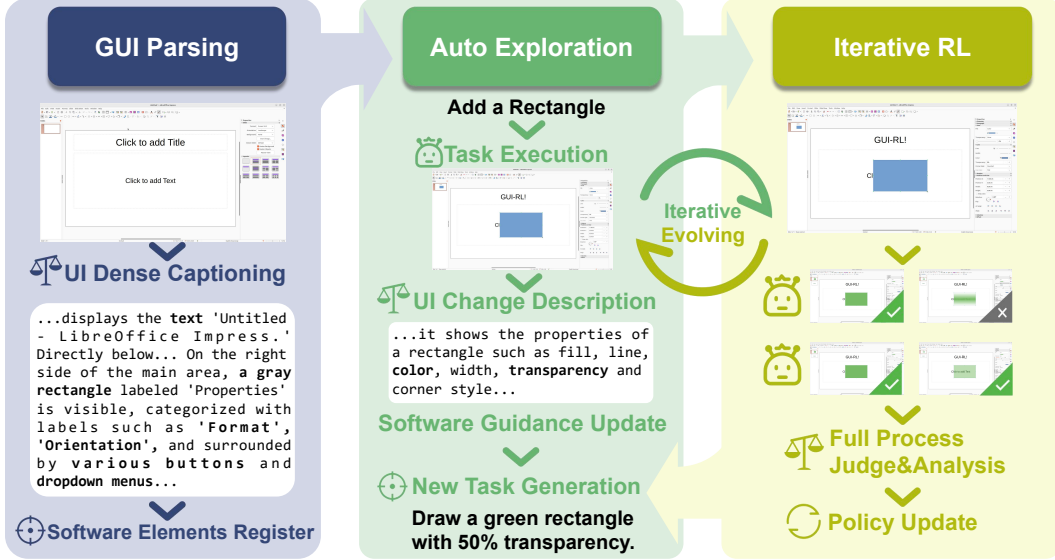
GUI Parsing

Click to add Title

Click to add Text

UI Dense Captioning

...displays the **text** 'Untitled - LibreOffice Impress.' Directly below... On the right side of the main area, **a gray rectangle** labeled 'Properties' is visible, categorized with labels such as **'Format'**, **'Orientation'**, and surrounded by **various buttons** and **dropdown menus**...

Software Elements Register

Auto Exploration

Add a Rectangle

Task Execution

GUI-RL!

UI Change Description

...it shows the properties of a rectangle such as fill, line, **color**, width, **transparency** and corner style...

Software Guidance Update

New Task Generation

Draw a green rectangle with 50% transparency.

Iterative Evolving

Iterative RL

GUI-RL!

Full Process Judge&Analysis

Policy Update